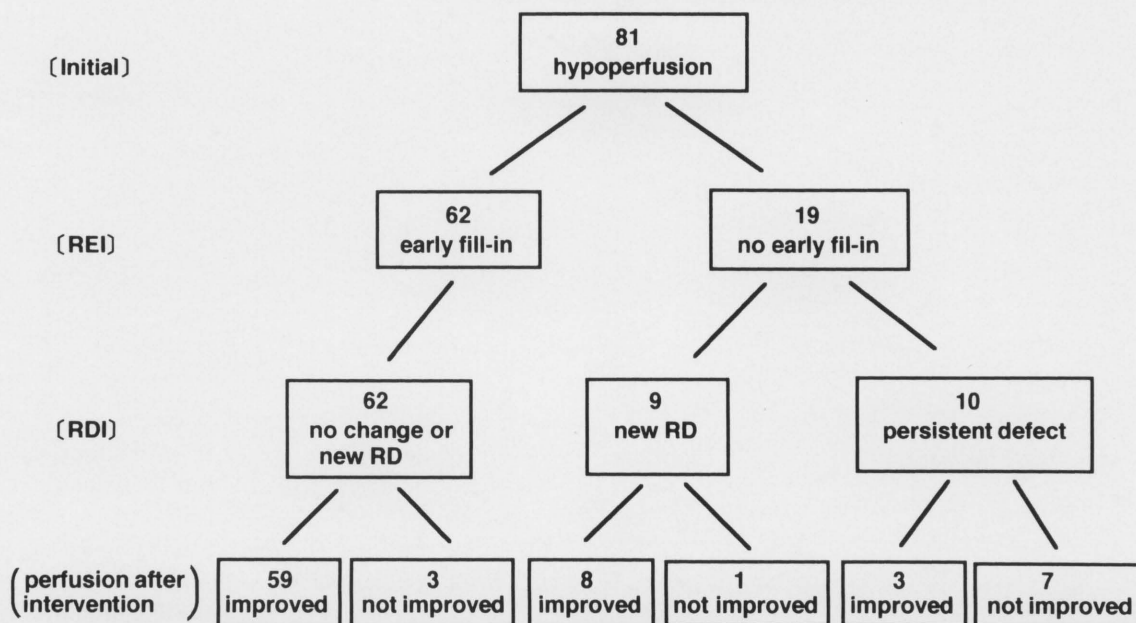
(Initial)

81
hypoperfusion

(REI)

62
early fill-in

19
no early fil-in

(RDI)

62
no change or new RD

9
new RD

10
persistent defect

(perfusion after intervention)

59
improved

3
not improved

8
improved

1
not improved

3
improved

7
not improved